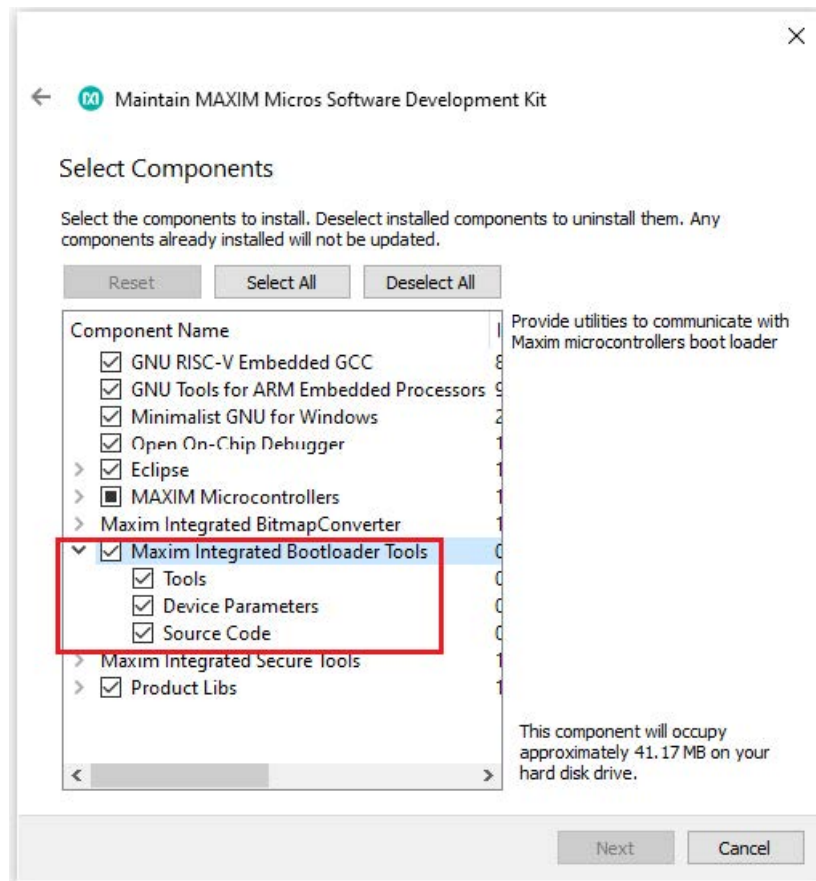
×

Maintain MAXIM Micros Software Development Kit

Select Components

Select the components to install. Deselect installed components to uninstall them. Any components already installed will not be updated.

Reset | Select All | Deselect All

Component Name

GNU RISC-V Embedded GCC
GNU Tools for ARM Embedded Processors
Minimalist GNU for Windows
Open On-Chip Debugger
Eclipse
MAXIM Microcontrollers
Maxim Integrated BitmapConverter
Maxim Integrated Bootloader Tools
Tools
Device Parameters
Source Code
Maxim Integrated Secure Tools
Product Libs

Provide utilities to communicate with Maxim microcontrollers boot loader

This component will occupy approximately 41.17 MB on your hard disk drive.

Next | Cancel